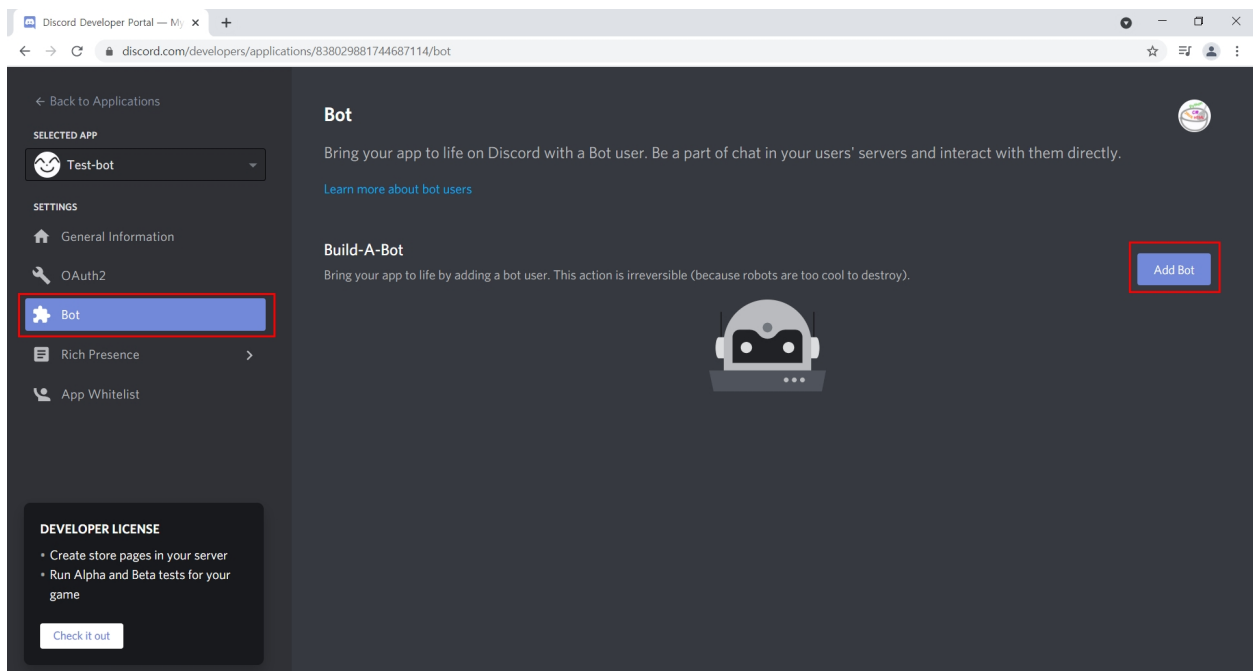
Discord Developer Portal — My

discord.com/developers/applications/838029881744687114/bot

← Back to Applications

SELECTED APP

Test-bot

SETTINGS

General Information

OAuth2

Bot

Rich Presence

App Whitelist

DEVELOPER LICENSE

• Create store pages in your server
• Run Alpha and Beta tests for your game

Check it out

Bot

Bring your app to life on Discord with a Bot user. Be a part of chat in your users' servers and interact with them directly.

Learn more about bot users

Build-A-Bot

Bring your app to life by adding a bot user. This action is irreversible (because robots are too cool to destroy).

Add Bot